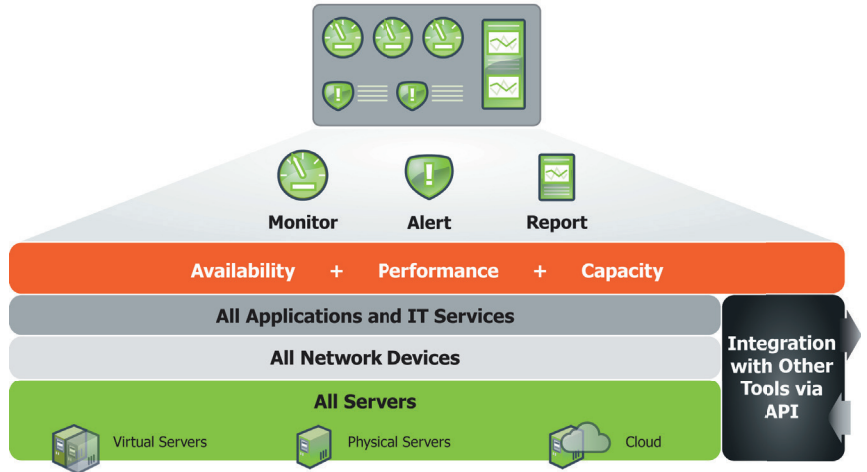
Monitor
Alert
Report

Availability + Performance + Capacity

All Applications and IT Services

All Network Devices

All Servers

Virtual Servers
Physical Servers
Cloud

Integration with Other Tools via API